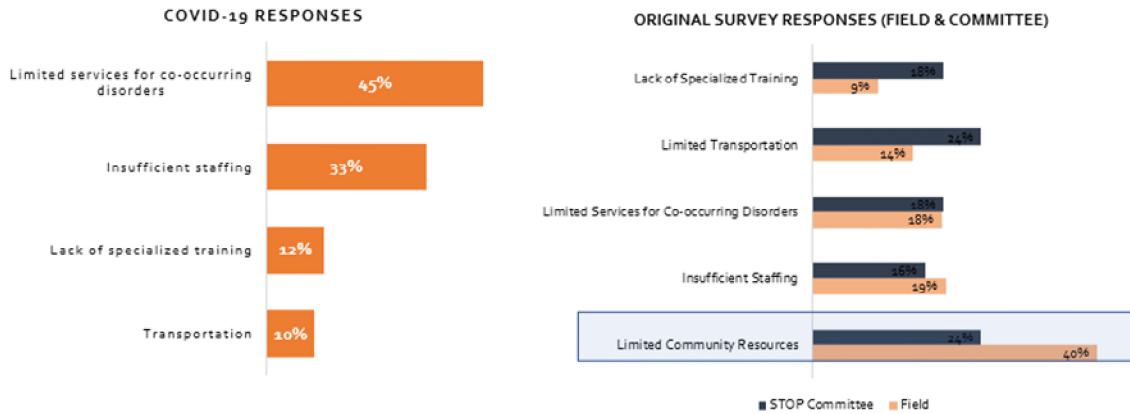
COVID-19 RESPONSES

Limited services for co-occurring disorders 45%

Insufficient staffing 33%

Lack of specialized training 12%

Transportation 10%

ORIGINAL SURVEY RESPONSES (FIELD & COMMITTEE)

Lack of Specialized Training 18% 9%

Limited Transportation 24% 14%

Limited Services for Co-occurring Disorders 18% 18%

Insufficient Staffing 16% 19%

Limited Community Resources 24% 40%

STOP Committee Field